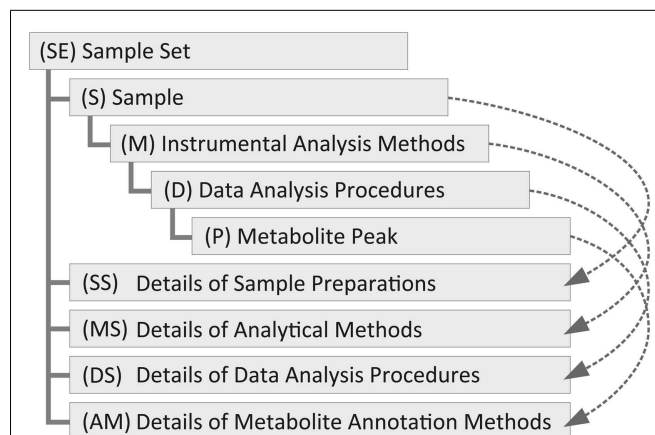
(SE) Sample Set

(S) Sample

(M) Instrumental Analysis Methods

(D) Data Analysis Procedures

(P) Metabolite Peak

(SS) Details of Sample Preparations

(MS) Details of Analytical Methods

(DS) Details of Data Analysis Procedures

(AM) Details of Metabolite Annotation Methods